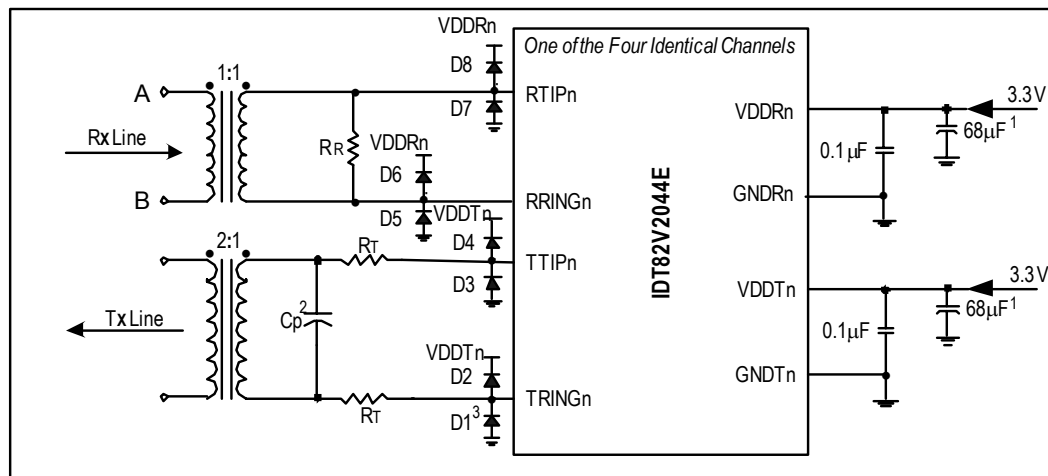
One of the Four Identical Channels

VDDRn
D8
RTIPn
D7
A
1:1
Rx Line
RR
VDDRn
D6
B
RRINGn
D5
VDDTn
D4
2:1
RT
TTIPn
D3
Tx Line
Cp$^2$
VDDTn
D2
TRINGn
RT
D1$^3$

IDT82V2044E

VDDRn
GNDRn
VDDTn
GNDTn

0.1μF
3.3V
68μF$^1$
0.1μF
3.3V
68μF$^1$